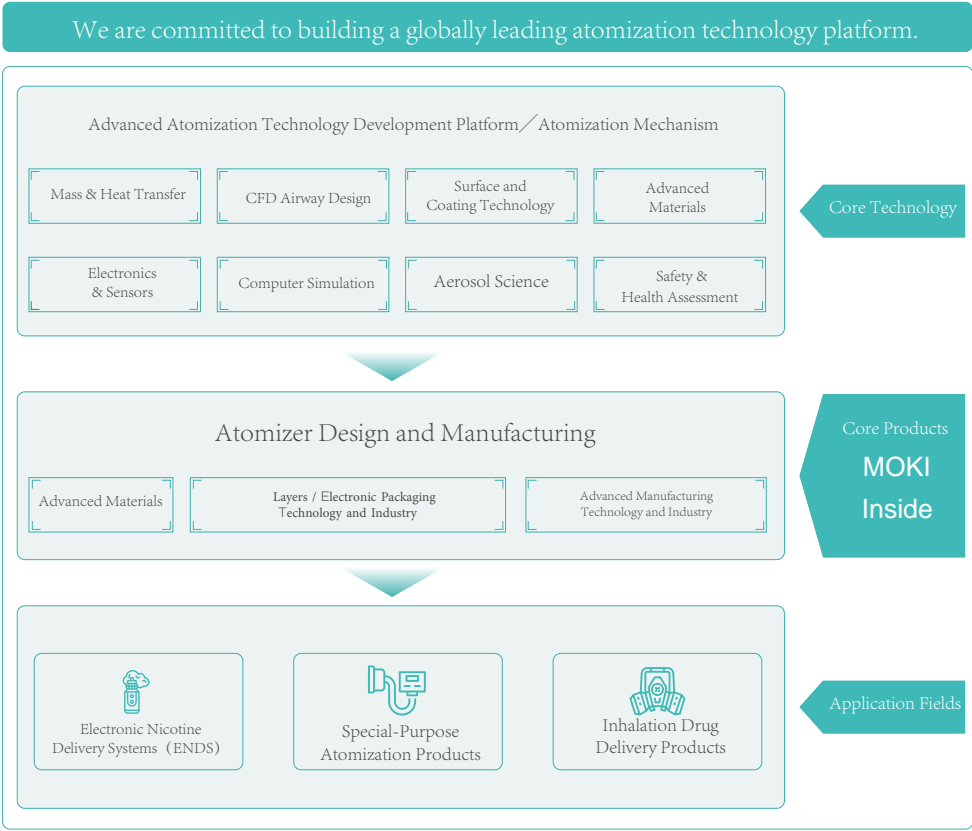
We are committed to building a globally leading atomization technology platform.

Advanced Atomization Technology Development Platform／Atomization Mechanism

Mass & Heat Transfer

CFD Airway Design

Surface and Coating Technology

Advanced Materials

Electronics & Sensors

Computer Simulation

Aerosol Science

Safety & Health Assessment

Core Technology

Atomizer Design and Manufacturing

Advanced Materials

Layers / Electronic Packaging Technology and Industry

Advanced Manufacturing Technology and Industry

Core Products

MOKI Inside

Electronic Nicotine Delivery Systems（ENDS）

Special-Purpose Atomization Products

Inhalation Drug Delivery Products

Application Fields